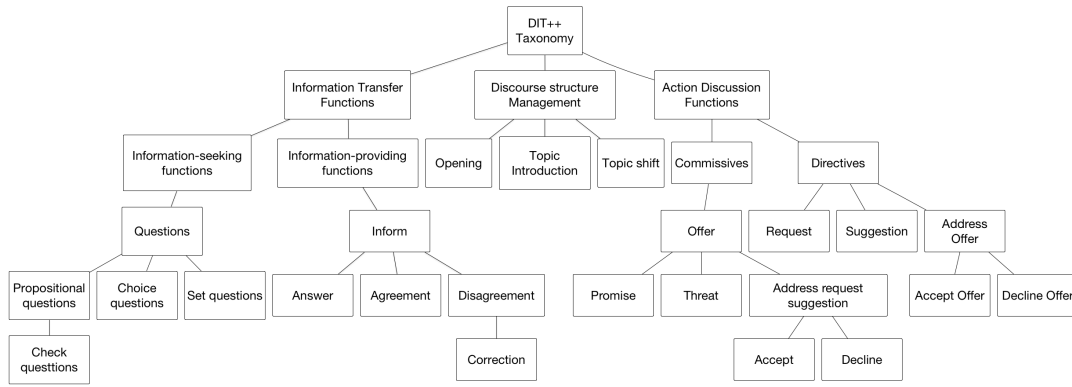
DIT++ Taxonomy

Information Transfer Functions

Discourse structure Management

Action Discussion Functions

Information-seeking functions

Information-providing functions

Opening

Topic Introduction

Topic shift

Commissives

Directives

Questions

Inform

Offer

Request

Suggestion

Address Offer

Propositional questions

Choice questions

Set questions

Answer

Agreement

Disagreement

Promise

Threat

Address request suggestion

Accept Offer

Decline Offer

Check questtions

Correction

Accept

Decline